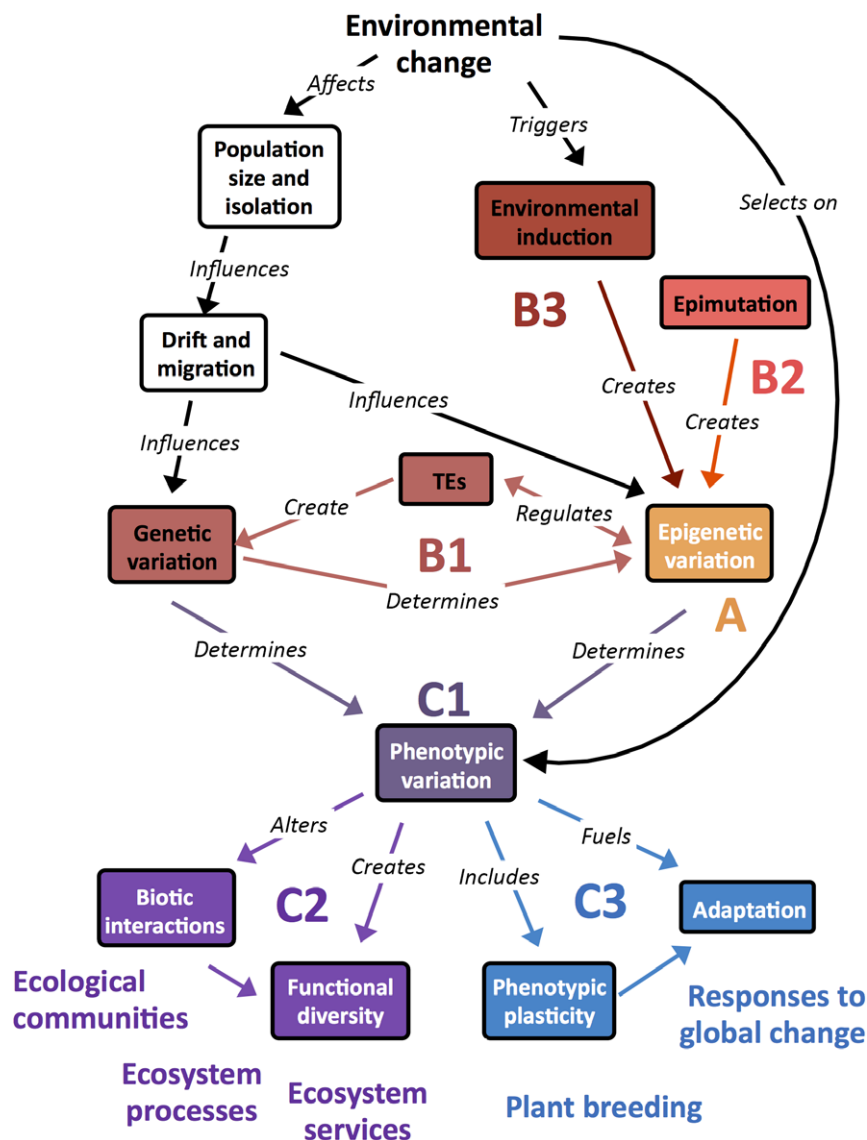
Environmental change

Affects

Triggers

Selects on

Population size and isolation

Environmental induction

Influences

B3

Epimutation

Drift and migration

Creates

B2

Influences

Creates

Influences

TEs

Create

Regulates

Genetic variation

B1

Epigenetic variation

Determines

A

Determines

Determines

C1

Phenotypic variation

Alters

Creates

Includes

Fuels

Biotic interactions

C2

C3

Adaptation

Ecological communities

Functional diversity

Phenotypic plasticity

Responses to global change

Ecosystem processes

Ecosystem services

Plant breeding